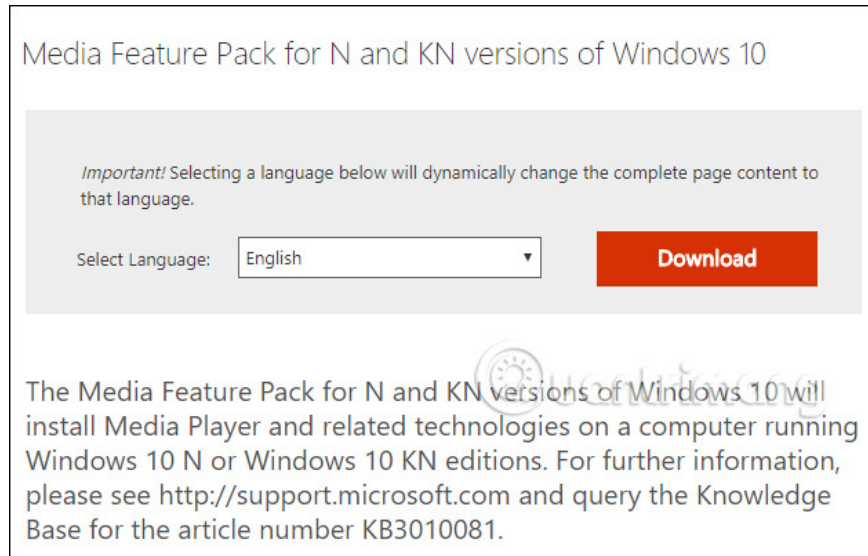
Media Feature Pack for N and KN versions of Windows 10

Important! Selecting a language below will dynamically change the complete page content to that language.

Select Language: English

Download

Quantrimang

The Media Feature Pack for N and KN versions of Windows 10 will install Media Player and related technologies on a computer running Windows 10 N or Windows 10 KN editions. For further information, please see http://support.microsoft.com and query the Knowledge Base for the article number KB3010081.